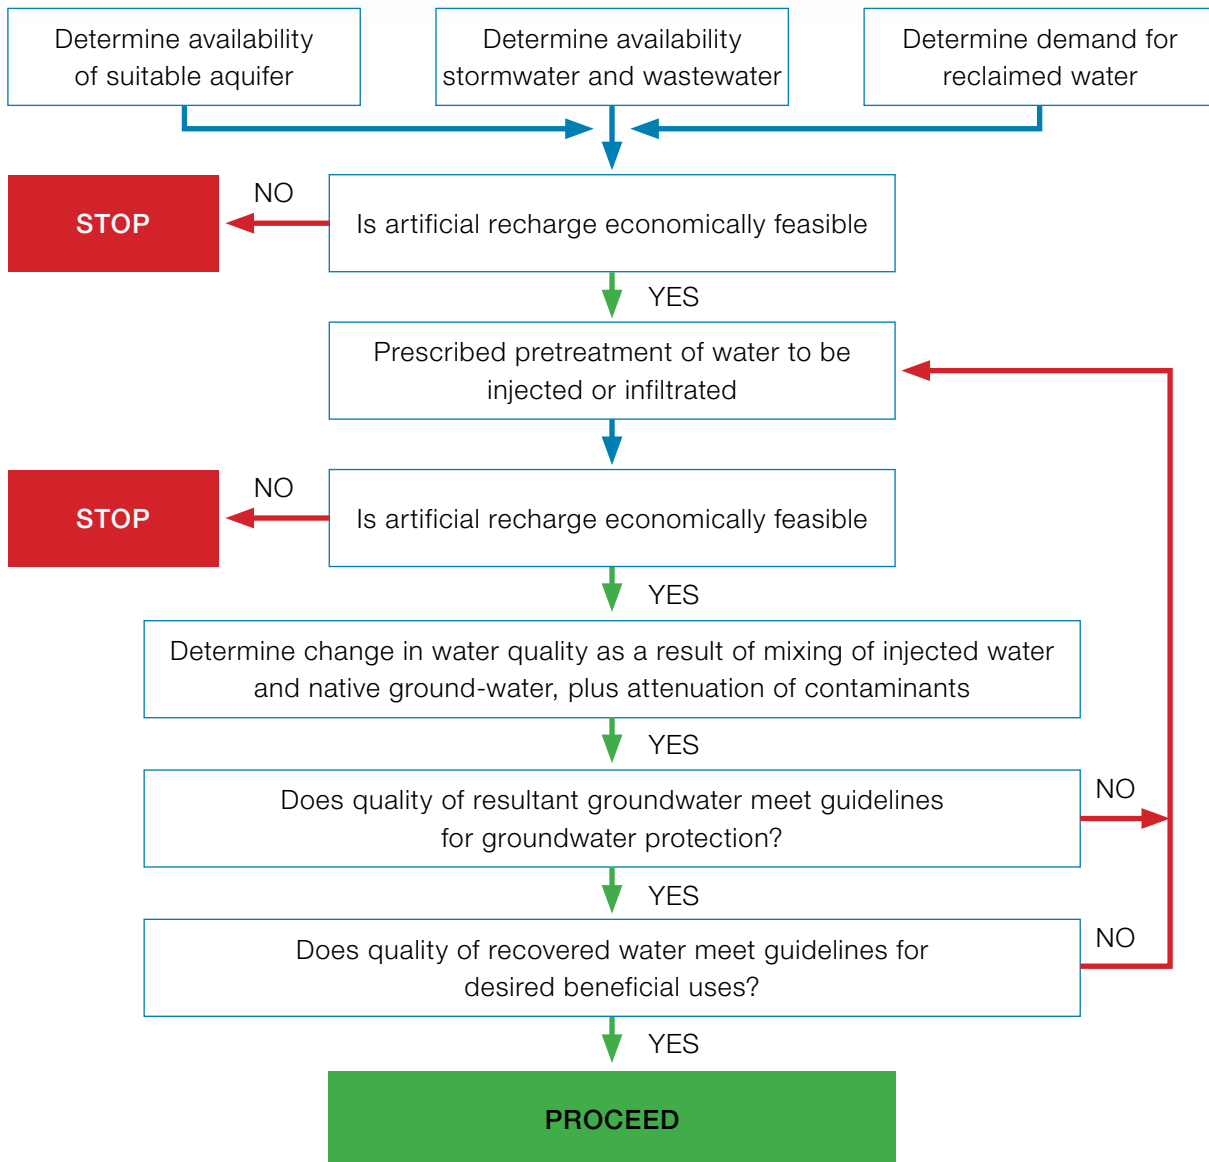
Determine availability of suitable aquifer

Determine availability stormwater and wastewater

Determine demand for reclaimed water

STOP

NO

Is artificial recharge economically feasible

YES

Prescribed pretreatment of water to be injected or infiltrated

STOP

NO

Is artificial recharge economically feasible

YES

Determine change in water quality as a result of mixing of injected water and native ground-water, plus attenuation of contaminants

YES

Does quality of resultant groundwater meet guidelines for groundwater protection?

NO

YES

Does quality of recovered water meet guidelines for desired beneficial uses?

NO

YES

PROCEED